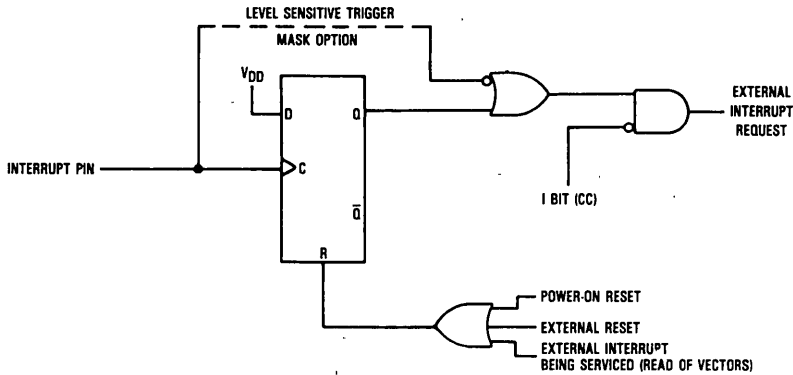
LEVEL SENSITIVE TRIGGER
MASK OPTION

$V_{DD}$

D

Q

C

$\overline{Q}$

R

INTERRUPT PIN

EXTERNAL INTERRUPT REQUEST

I BIT (CC)

POWER-ON RESET

EXTERNAL RESET

EXTERNAL INTERRUPT BEING SERVICED (READ OF VECTORS)